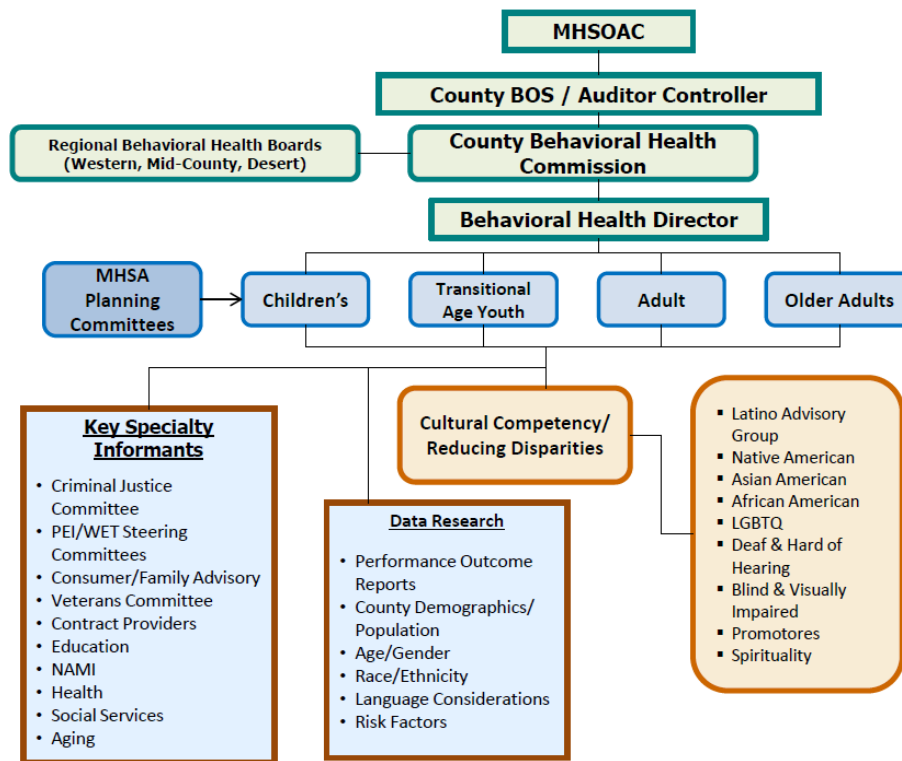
MHSOAC

County BOS / Auditor Controller

Regional Behavioral Health Boards (Western, Mid-County, Desert)

County Behavioral Health Commission

Behavioral Health Director

MHSA Planning Committees

Children's

Transitional Age Youth

Adult

Older Adults

Key Specialty Informants

- Criminal Justice Committee
- PEI/WET Steering Committees
- Consumer/Family Advisory
- Veterans Committee
- Contract Providers
- Education
- NAMI
- Health
- Social Services
- Aging

Data Research

- Performance Outcome Reports
- County Demographics/ Population
- Age/Gender
- Race/Ethnicity
- Language Considerations
- Risk Factors

Cultural Competency/ Reducing Disparities

- Latino Advisory Group
- Native American
- Asian American
- African American
- LGBTQ
- Deaf & Hard of Hearing
- Blind & Visually Impaired
- Promotores
- Spirituality